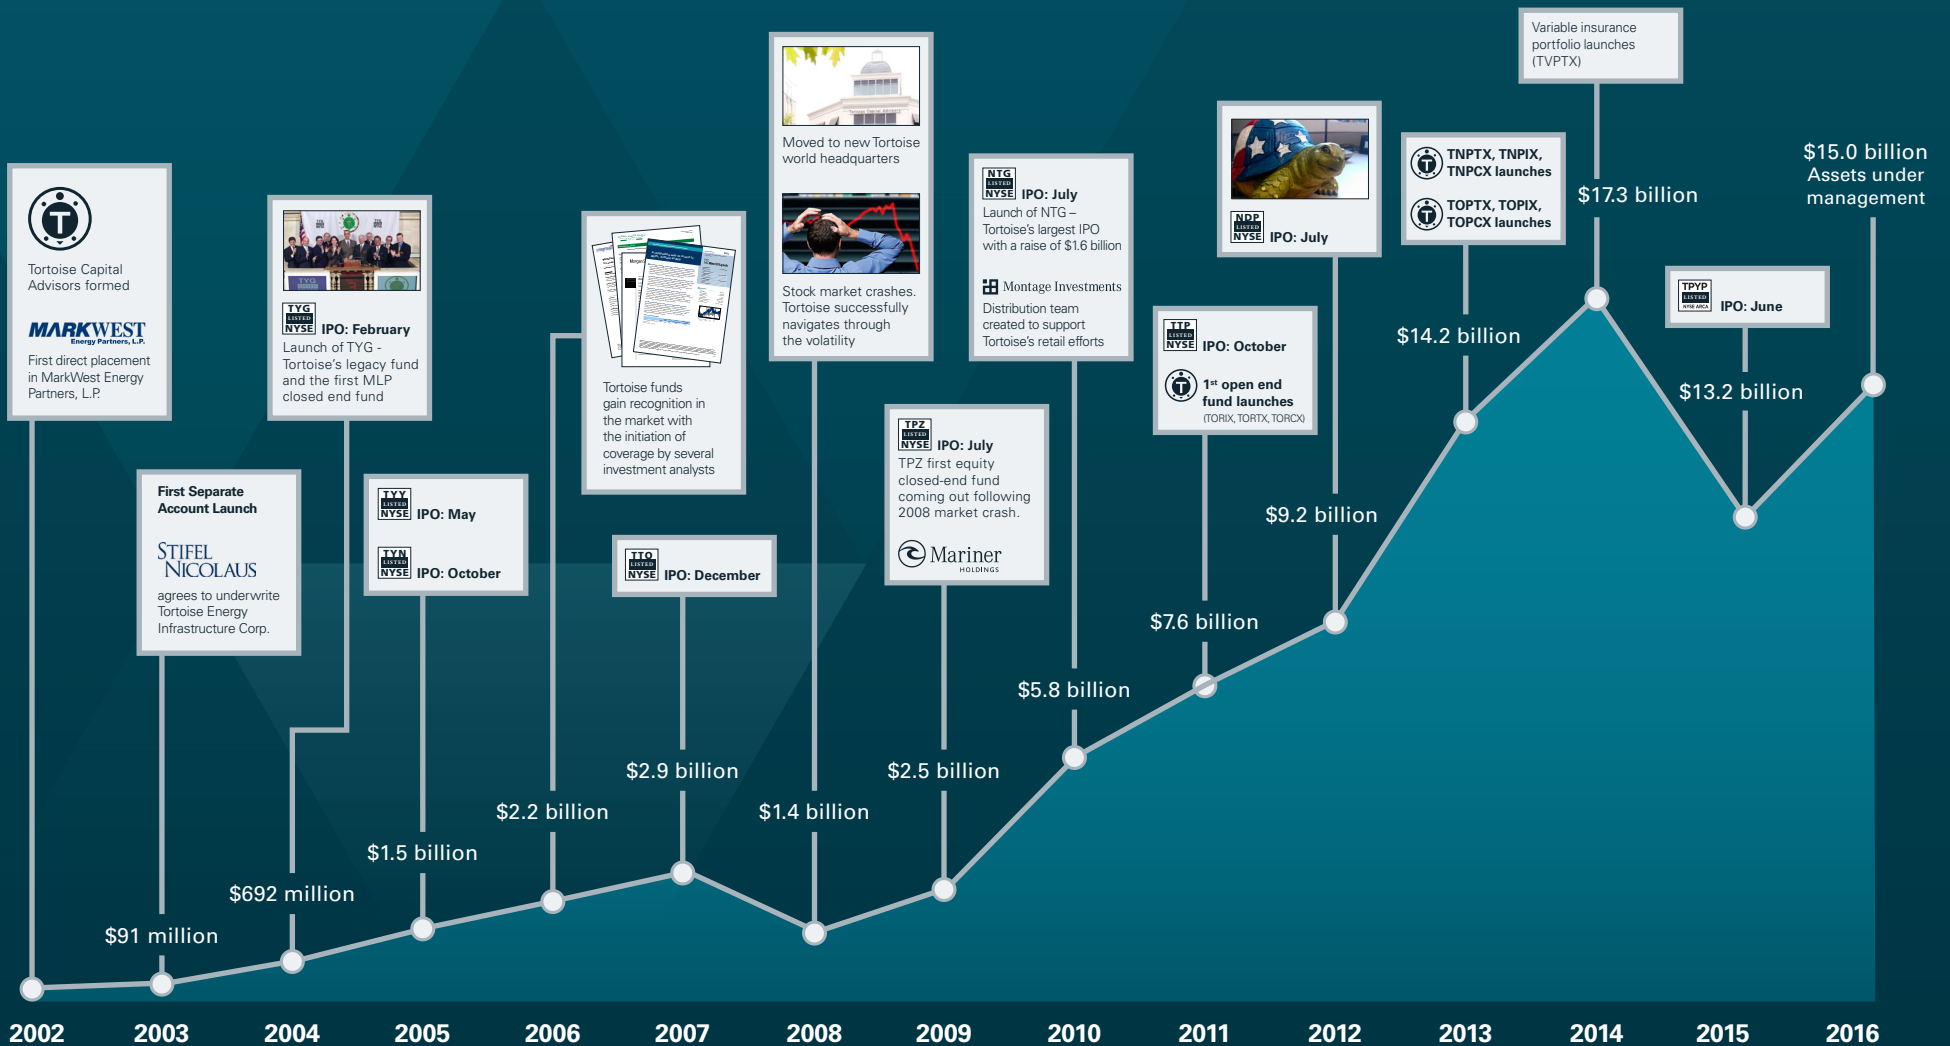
Tortoise Capital Advisors formed

MARKWEST Energy Partners, L.P.

First direct placement in MarkWest Energy Partners, L.P.

TYG LISTED NYSE IPO: February
Launch of TYG - Tortoise's legacy fund and the first MLP closed end fund

First Separate Account Launch

STIFEL NICOLAUS

agrees to underwrite Tortoise Energy Infrastructure Corp.

TYY LISTED NYSE IPO: May

TYN LISTED NYSE IPO: October

Tortoise funds gain recognition in the market with the initiation of coverage by several investment analysts

TTO LISTED NYSE IPO: December

Moved to new Tortoise world headquarters

Stock market crashes. Tortoise successfully navigates through the volatility

NTG LISTED NYSE IPO: July
Launch of NTG – Tortoise's largest IPO with a raise of $1.6 billion

Montage Investments
Distribution team created to support Tortoise's retail efforts

TPZ LISTED NYSE IPO: July
TPZ first equity closed-end fund coming out following 2008 market crash.

Mariner HOLDINGS

TTP LISTED NYSE IPO: October

1st open end fund launches
(TORIX, TORTX, TORCX)

NDP LISTED NYSE IPO: July

TNPTX, TNPIX, TNPCX launches

TOPTX, TOPIX, TOPCX launches

Variable insurance portfolio launches (TVPTX)

TPYP LISTED NYSE ARCA IPO: June

$15.0 billion Assets under management

$91 million
$692 million
$1.5 billion
$2.2 billion
$2.9 billion
$1.4 billion
$2.5 billion
$5.8 billion
$7.6 billion
$9.2 billion
$14.2 billion
$17.3 billion
$13.2 billion

2002 2003 2004 2005 2006 2007 2008 2009 2010 2011 2012 2013 2014 2015 2016